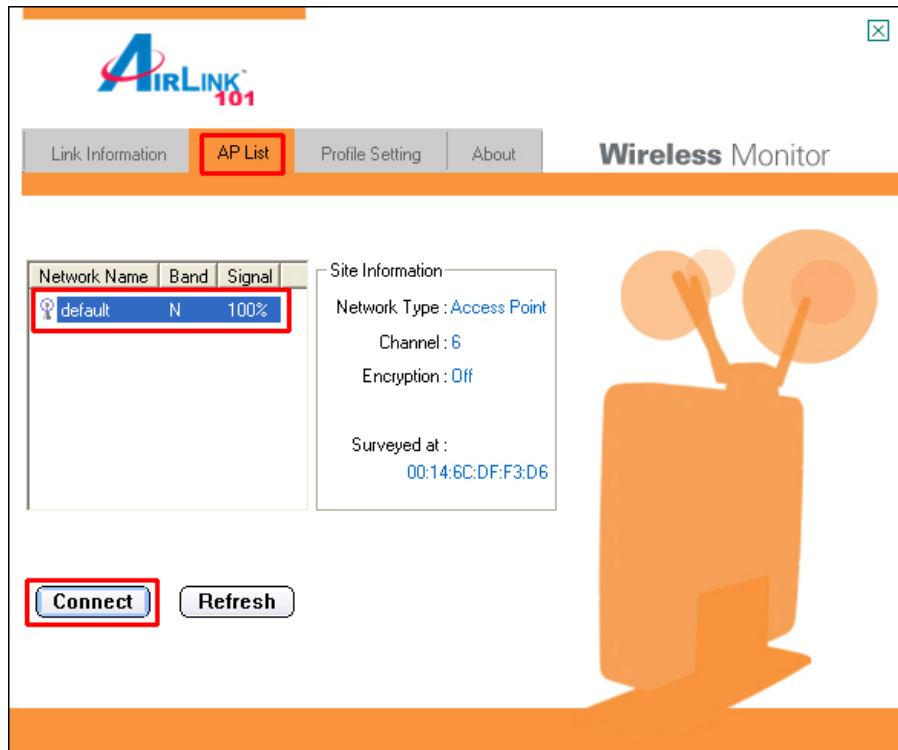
AIRLINK 101

Link Information | AP List | Profile Setting | About

Wireless Monitor

| Network Name | Band | Signal |
|---|---|---|
| default | N | 100% |

Site Information
Network Type : Access Point
Channel : 6
Encryption : Off
Surveyed at :
00:14:6C:DF:F3:D6

Connect
Refresh